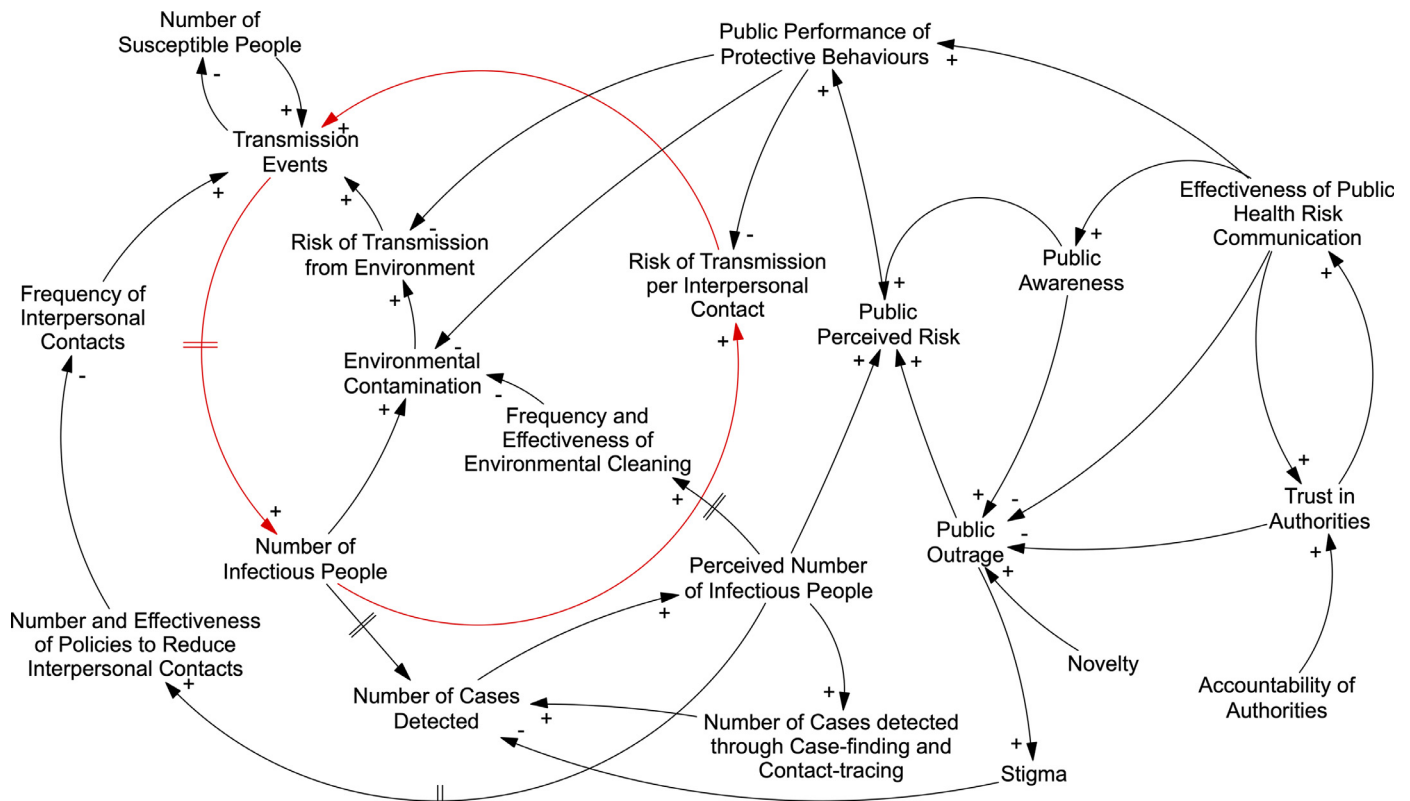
Number of Susceptible People

Public Performance of Protective Behaviours

Transmission Events

Risk of Transmission from Environment

Risk of Transmission per Interpersonal Contact

Effectiveness of Public Health Risk Communication

Public Awareness

Public Perceived Risk

Frequency of Interpersonal Contacts

Environmental Contamination

Frequency and Effectiveness of Environmental Cleaning

Trust in Authorities

Public Outrage

Number of Infectious People

Perceived Number of Infectious People

Number and Effectiveness of Policies to Reduce Interpersonal Contacts

Number of Cases Detected

Number of Cases detected through Case-finding and Contact-tracing

Novelty

Accountability of Authorities

Stigma

-
+
+
+
+
-
+
-
-
+
-
+
+
+
+
+
+
+
+
-
+
+
+
+
-
-
+
+
+
+
+
+
+
+
-
+